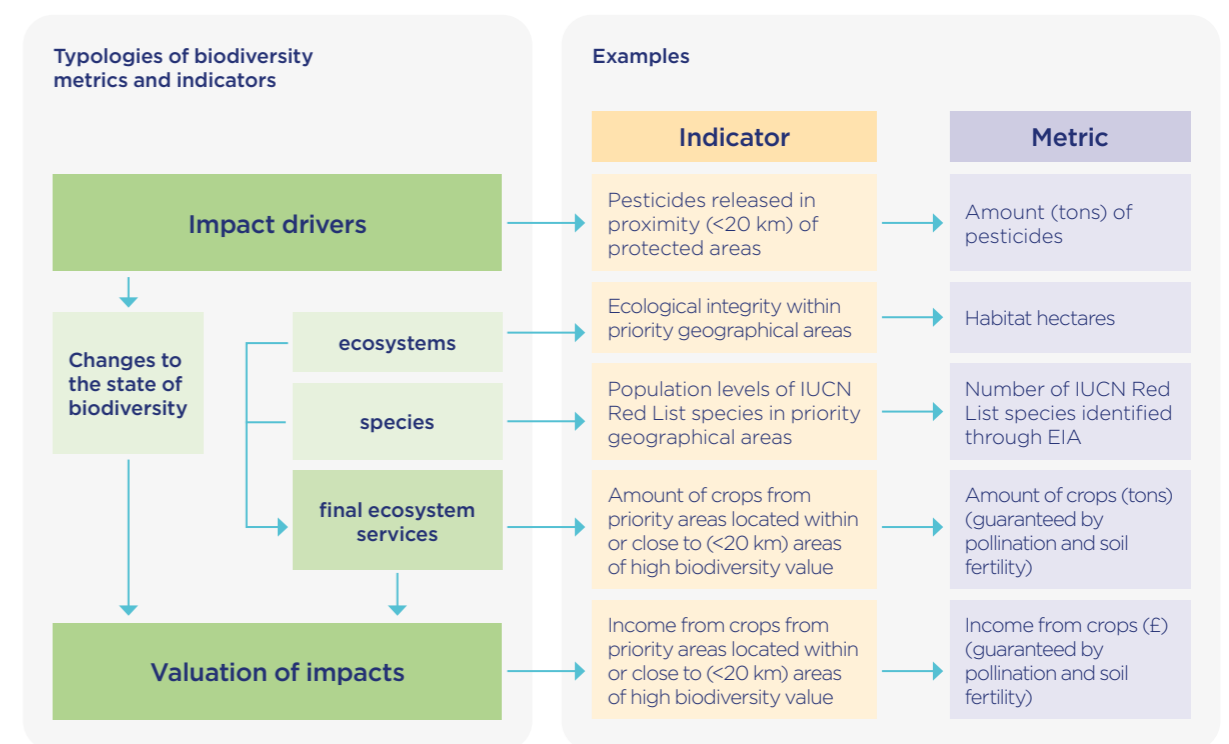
Typologies of biodiversity metrics and indicators

Impact drivers

Changes to the state of biodiversity

ecosystems

species

final ecosystem services

Valuation of impacts

Examples

| Indicator | Metric |
|---|---|
| Pesticides released in proximity (<20 km) of protected areas | Amount (tons) of pesticides |
| Ecological integrity within priority geographical areas | Habitat hectares |
| Population levels of IUCN Red List species in priority geographical areas | Number of IUCN Red List species identified through EIA |
| Amount of crops from priority areas located within or close to (<20 km) areas of high biodiversity value | Amount of crops (tons) (guaranteed by pollination and soil fertility) |
| Income from crops from priority areas located within or close to (<20 km) areas of high biodiversity value | Income from crops (£) (guaranteed by pollination and soil fertility) |